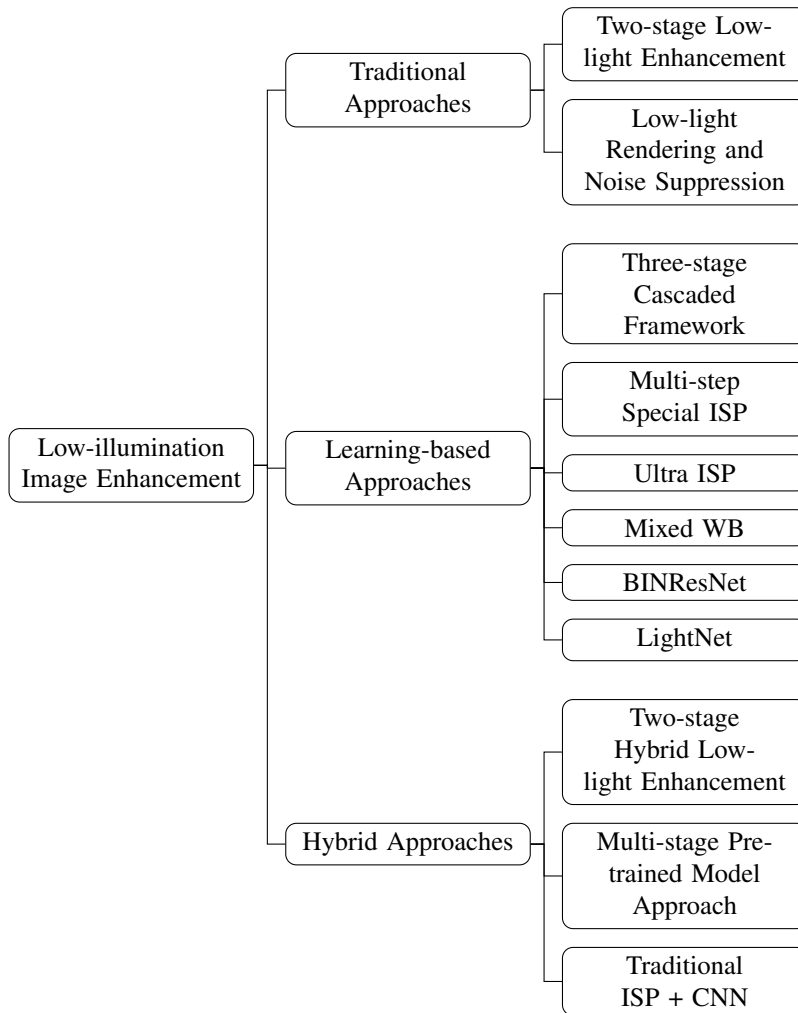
Low-illumination Image Enhancement

Traditional Approaches

Two-stage Low-light Enhancement

Low-light Rendering and Noise Suppression

Learning-based Approaches

Three-stage Cascaded Framework

Multi-step Special ISP

Ultra ISP

Mixed WB

BINResNet

LightNet

Hybrid Approaches

Two-stage Hybrid Low-light Enhancement

Multi-stage Pre-trained Model Approach

Traditional ISP + CNN